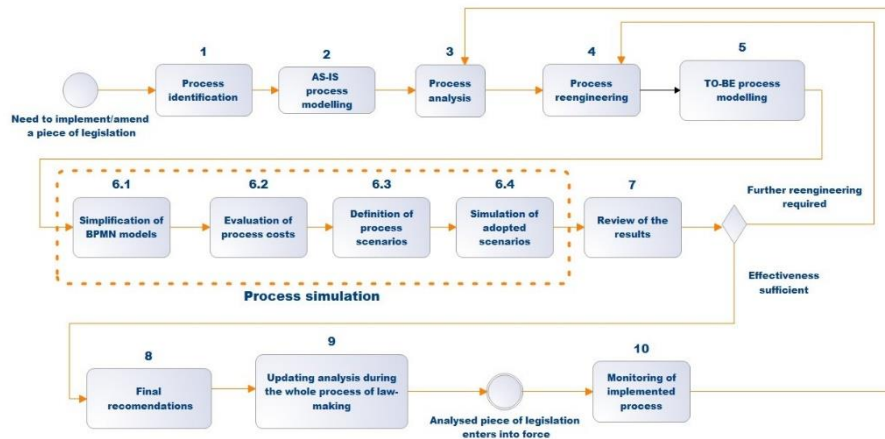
Need to implement/amend a piece of legislation

1
Process identification

2
AS-IS process modelling

3
Process analysis

4
Process reengineering

5
TO-BE process modelling

6.1
Simplification of BPMN models

6.2
Evaluation of process costs

6.3
Definition of process scenarios

6.4
Simulation of adopted scenarios

Process simulation

7
Review of the results

Further reengineering required

Effectiveness sufficient

8
Final recomendations

9
Updating analysis during the whole process of law-making

Analysed piece of legislation enters into force

10
Monitoring of implemented process